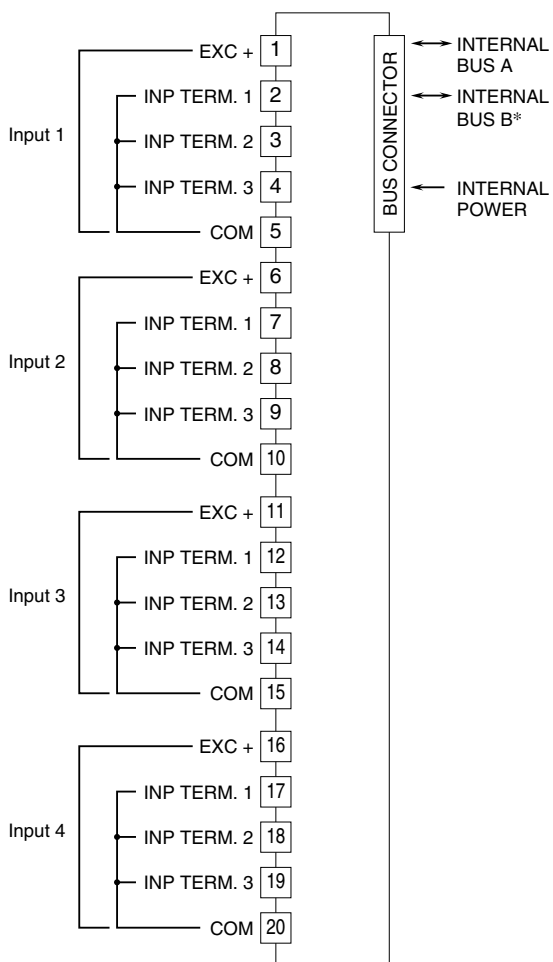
Input 1

EXC + 1

INP TERM. 1 2

INP TERM. 2 3

INP TERM. 3 4

COM 5

Input 2

EXC + 6

INP TERM. 1 7

INP TERM. 2 8

INP TERM. 3 9

COM 10

Input 3

EXC + 11

INP TERM. 1 12

INP TERM. 2 13

INP TERM. 3 14

COM 15

Input 4

EXC + 16

INP TERM. 1 17

INP TERM. 2 18

INP TERM. 3 19

COM 20

BUS CONNECTOR

INTERNAL BUS A

INTERNAL BUS B*

INTERNAL POWER